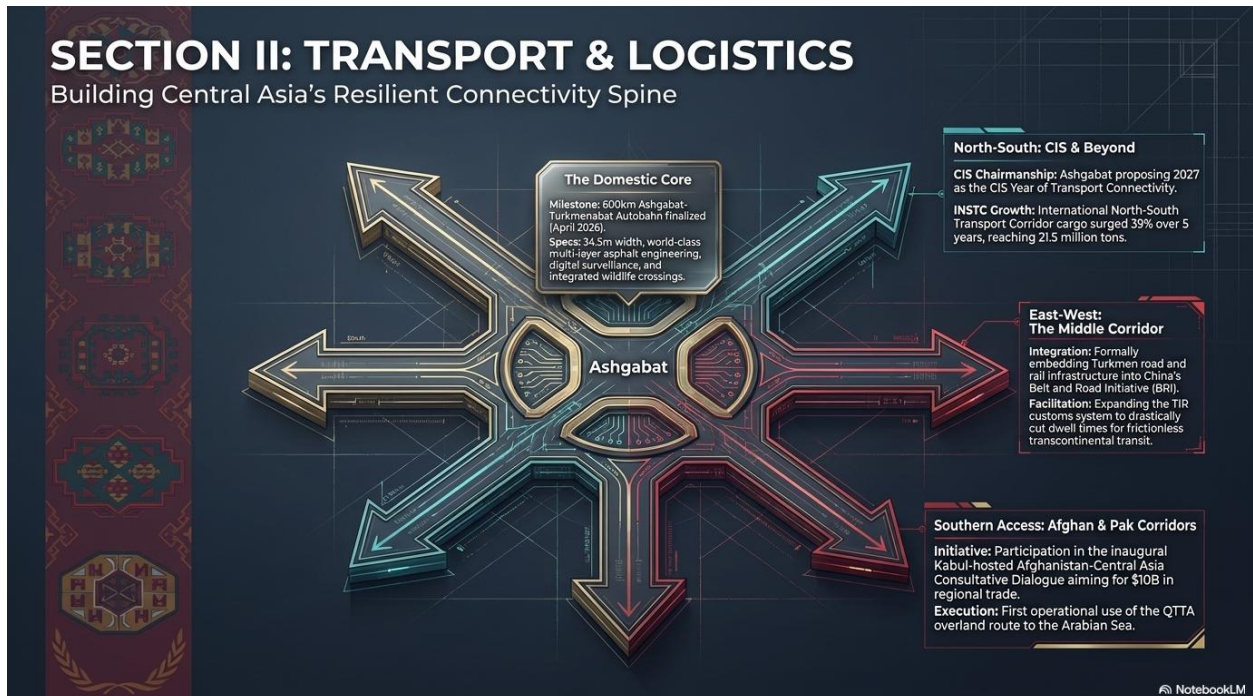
SECTION II: TRANSPORT & LOGISTICS
Building Central Asia's Resilient Connectivity Spine

The Domestic Core

Milestone: 600km Ashgabat-Turkmenabat Autobahn finalized (April 2026).

Specs: 34.5m width, world-class multi-layer asphalt engineering, digital surveillance, and integrated wildlife crossings.

North-South: CIS & Beyond

CIS Chairmanship: Ashgabat proposing 2027 as the CIS Year of Transport Connectivity.

INSTC Growth: International North-South Transport Corridor cargo surged 39% over 5 years, reaching 21.5 million tons.

Ashgabat

East-West: The Middle Corridor

Integration: Formally embedding Turkmen road and rail infrastructure into China's Belt and Road Initiative (BRI).

Facilitation: Expanding the TIR customs system to drastically cut dwell times for frictionless transcontinental transit.

Southern Access: Afghan & Pak Corridors

Initiative: Participation in the inaugural Kabul-hosted Afghanistan-Central Asia Consultative Dialogue aiming for $10B in regional trade.

Execution: First operational use of the QTTA overland route to the Arabian Sea.

NotebookLM